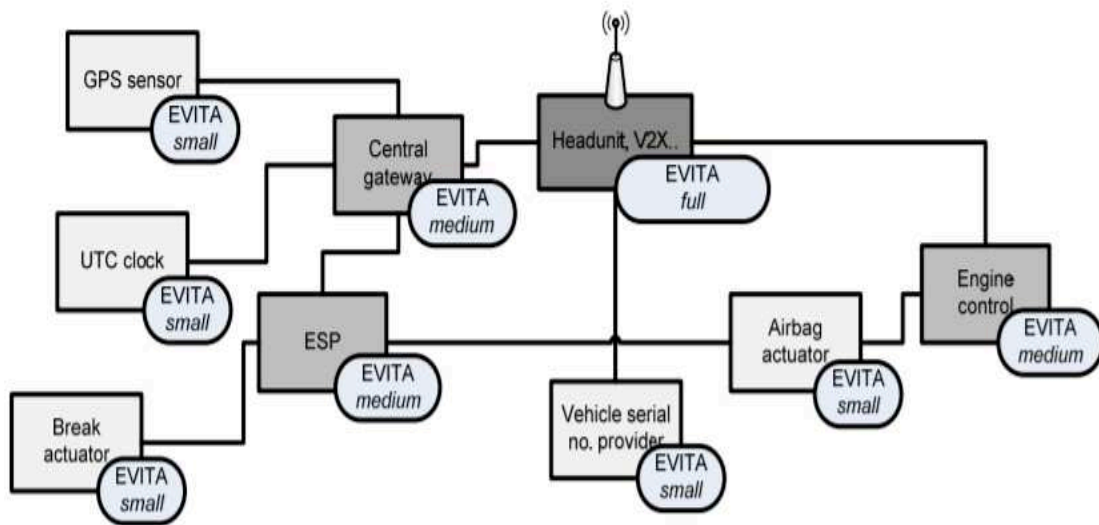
GPS sensor
EVITA
small

Central gateway
EVITA
medium

Headunit, V2X..
EVITA
full

UTC clock
EVITA
small

ESP
EVITA
medium

Airbag actuator
EVITA
small

Engine control
EVITA
medium

Break actuator
EVITA
small

Vehicle serial no. provider
EVITA
small